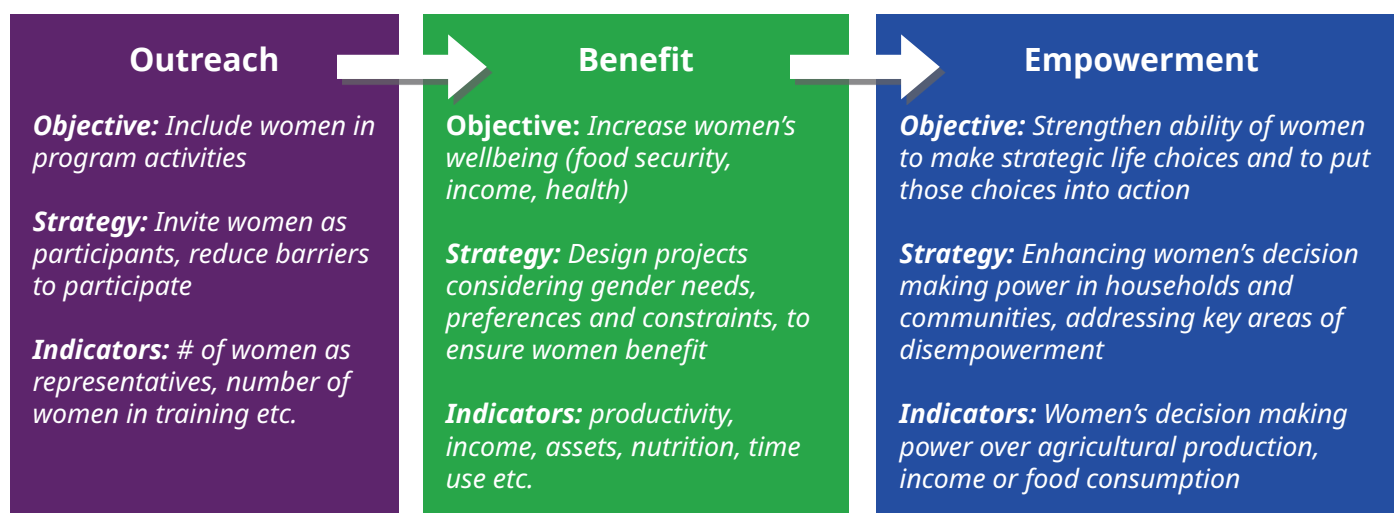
Outreach

Objective: Include women in program activities

Strategy: Invite women as participants, reduce barriers to participate

Indicators: # of women as representatives, number of women in training etc.

Benefit

Objective: Increase women's wellbeing (food security, income, health)

Strategy: Design projects considering gender needs, preferences and constraints, to ensure women benefit

Indicators: productivity, income, assets, nutrition, time use etc.

Empowerment

Objective: Strengthen ability of women to make strategic life choices and to put those choices into action

Strategy: Enhancing women's decision making power in households and communities, addressing key areas of disempowerment

Indicators: Women's decision making power over agricultural production, income or food consumption